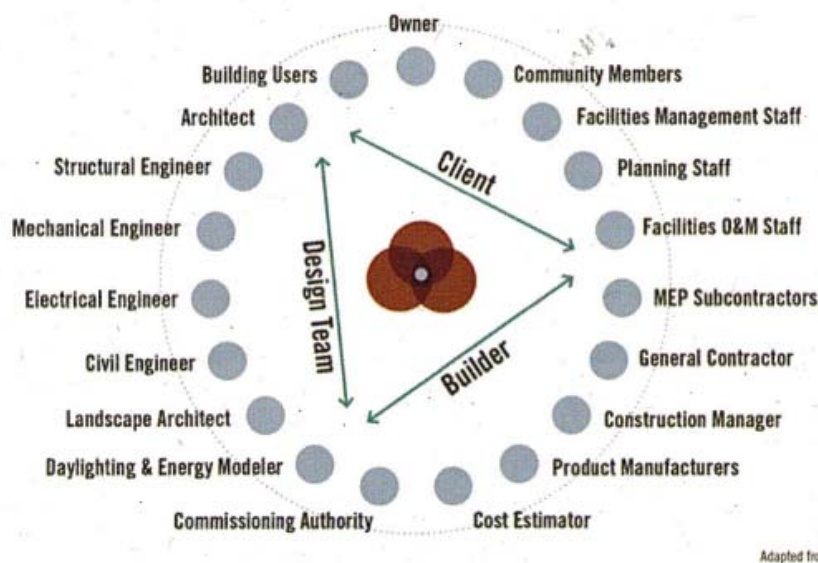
Owner

Building Users

Community Members

Architect

Facilities Management Staff

Structural Engineer

Planning Staff

Mechanical Engineer

Facilities O&M Staff

Electrical Engineer

MEP Subcontractors

Civil Engineer

General Contractor

Landscape Architect

Construction Manager

Daylighting & Energy Modeler

Product Manufacturers

Commissioning Authority

Cost Estimator

Client

Design Team

Builder

Adapted fro